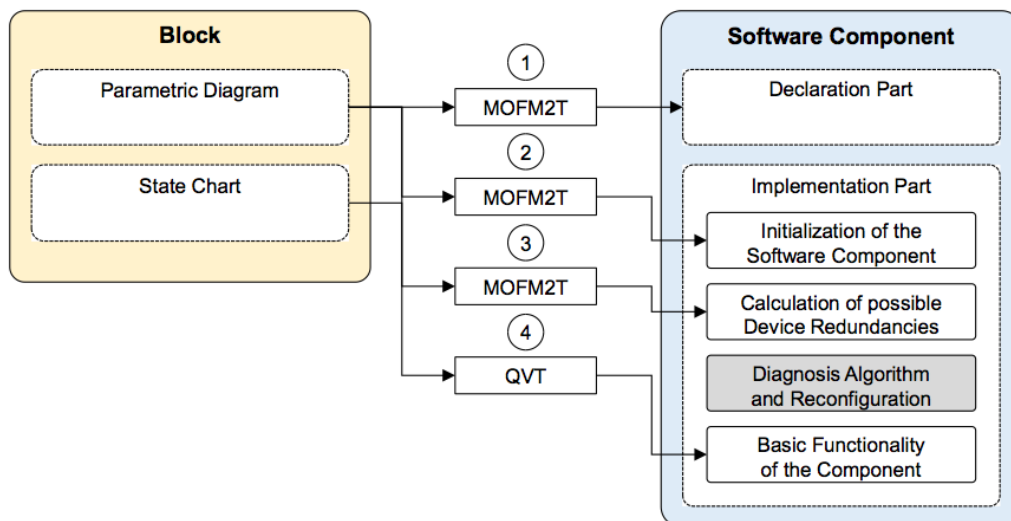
Block

Parametric Diagram

State Chart

1

MOFM2T

2

MOFM2T

3

MOFM2T

4

QVT

Software Component

Declaration Part

Implementation Part

Initialization of the Software Component

Calculation of possible Device Redundancies

Diagnosis Algorithm and Reconfiguration

Basic Functionality of the Component